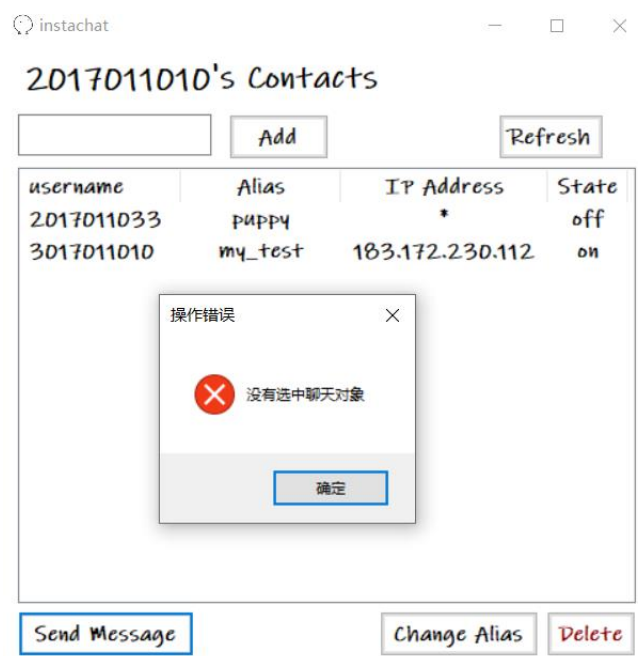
instachat

2017011010's Contacts

Add

Refresh

| username | Alias | IP Address | State |
|---|---|---|---|
| 2017011033 | puppy | * | off |
| 3017011010 | my_test | 183.172.230.112 | on |

操作错误

没有选中聊天对象

确定

Send Message

Change Alias

Delete